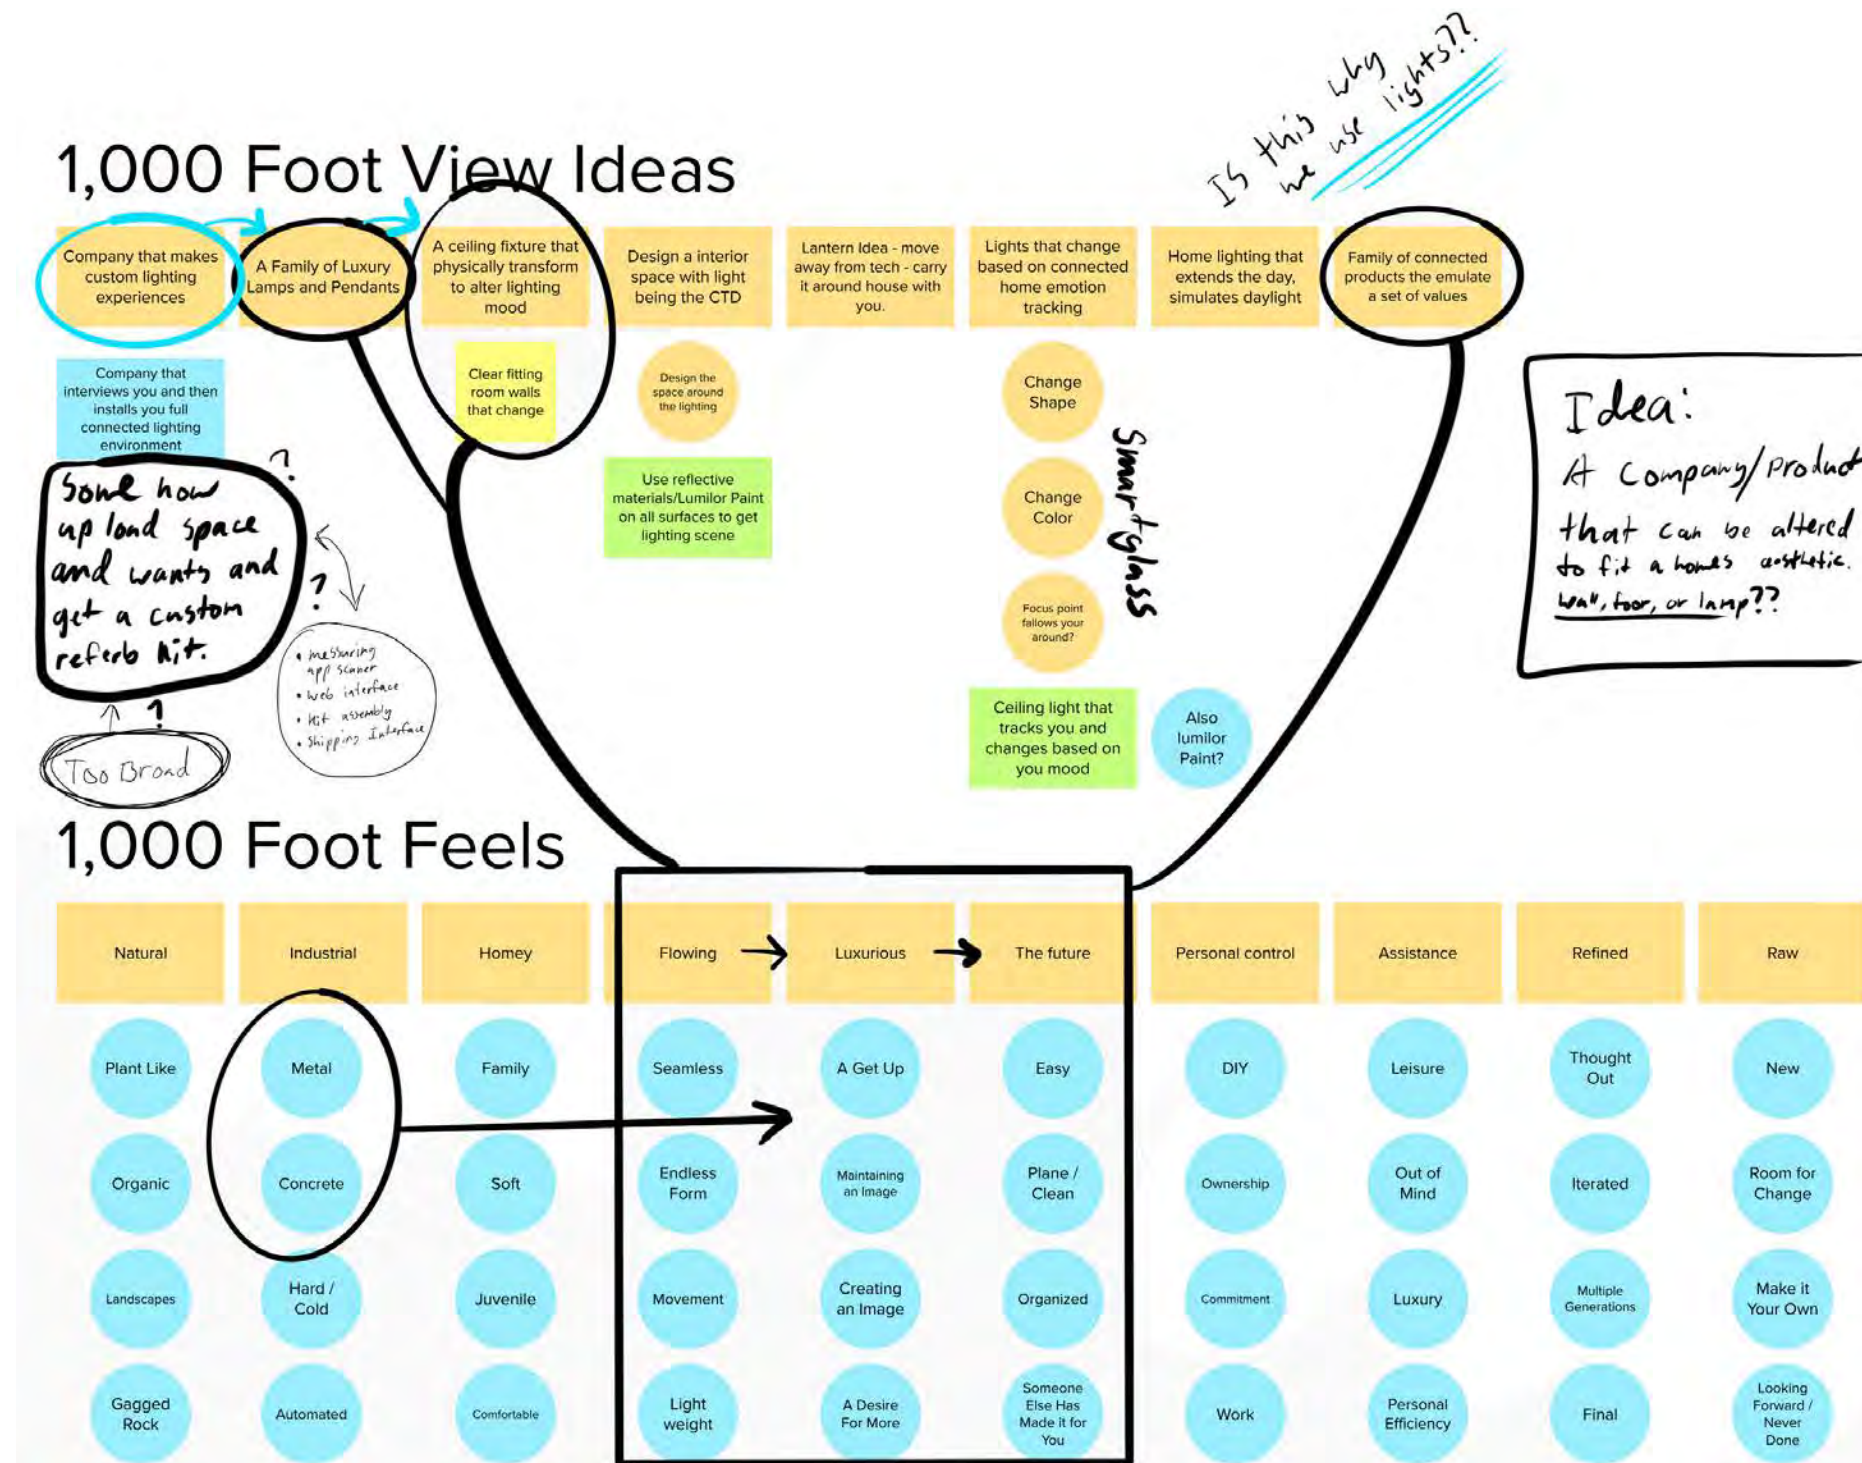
Is this why we use lights??

1,000 Foot View Ideas

Company that makes custom lighting experiences

A Family of Luxury Lamps and Pendants

A ceiling fixture that physically transform to alter lighting mood

Design a interior space with light being the CTD

Lantern Idea - move away from tech - carry it around house with you.

Lights that change based on connected home emotion tracking

Home lighting that extends the day, simulates daylight

Family of connected products the emulate a set of values

Company that interviews you and then installs you full connected lighting environment

Clear fitting room walls that change

Design the space around the lighting

Use reflective materials/Lumilor Paint on all surfaces to get lighting scene

Change Shape

Change Color

Focus point follows your around?

Smart glass

Ceiling light that tracks you and changes based on you mood

Also lumilor Paint?

Idea:
A Company/product that can be altered to fit a homes aesthetic.
Wall, floor, or lamp??

Some how up load space and wants and get a custom referb kit.

?

?

• measuring app scaner
• web interface
• kit assembly
• shipping Interface

Too Broad

1,000 Foot Feels

| Natural | Industrial | Homey | Flowing | Luxurious | The future | Personal control | Assistance | Refined | Raw |
|---|---|---|---|---|---|---|---|---|---|
| Plant Like | Metal | Family | Seamless | A Get Up | Easy | DIY | Leisure | Thought Out | New |
| Organic | Concrete | Soft | Endless Form | Maintaining an Image | Plane / Clean | Ownership | Out of Mind | Iterated | Room for Change |
| Landscapes | Hard / Cold | Juvenile | Movement | Creating an Image | Organized | Commitment | Luxury | Multiple Generations | Make it Your Own |
| Gagged Rock | Automated | Comfortable | Light weight | A Desire For More | Someone Else Has Made it for You | Work | Personal Efficiency | Final | Looking Forward / Never Done |